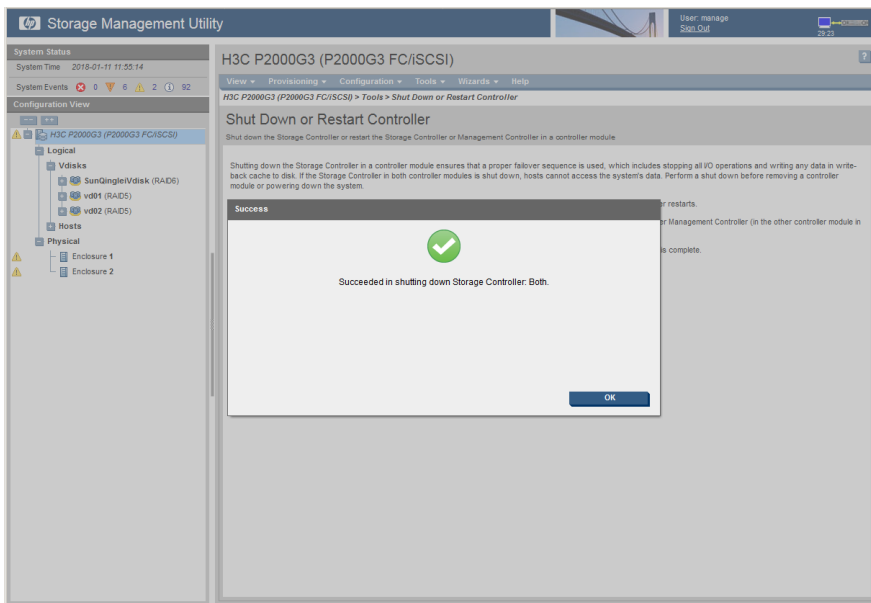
Storage Management Utility

User: manage
Sign Out

29:23

System Status
System Time 2018-01-11 11:55:14
System Events 0 6 2 92
Configuration View

H3C P2000G3 (P2000G3 FC/iSCSI)
Logical
Vdisks
SunQingleiVdisk (RAID6)
vd01 (RAID5)
vd02 (RAID5)
Hosts
Physical
Enclosure 1
Enclosure 2

H3C P2000G3 (P2000G3 FC/iSCSI)

?

View ▾ Provisioning ▾ Configuration ▾ Tools ▾ Wizards ▾ Help

H3C P2000G3 (P2000G3 FC/iSCSI) > Tools > Shut Down or Restart Controller

Shut Down or Restart Controller
Shut down the Storage Controller or restart the Storage Controller or Management Controller in a controller module

Shutting down the Storage Controller in a controller module ensures that a proper failover sequence is used, which includes stopping all I/O operations and writing any data in write-back cache to disk. If the Storage Controller in both controller modules is shut down, hosts cannot access the system's data. Perform a shut down before removing a controller module or powering down the system.

r restarts.

r Management Controller (in the other controller module in

is complete.

Success

Succeeded in shutting down Storage Controller: Both.

OK